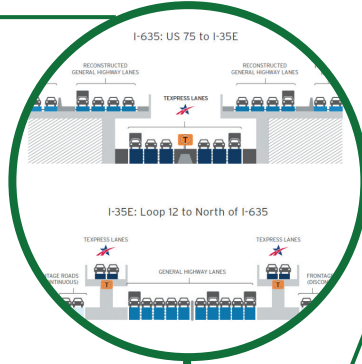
I-635: US 75 to I-35E

RECONSTRUCTED GENERAL HIGHWAY LANES

RECONSTRUCTED GENERAL HIGHWAY LANES

TEXPRESS LANES

T

I-35E: Loop 12 to North of I-635

TEXPRESS LANES

TEXPRESS LANES

T

T

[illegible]TAGE ROADS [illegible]TINUOUS)

GENERAL HIGHWAY LANES

FRONTAG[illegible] (DISCO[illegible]